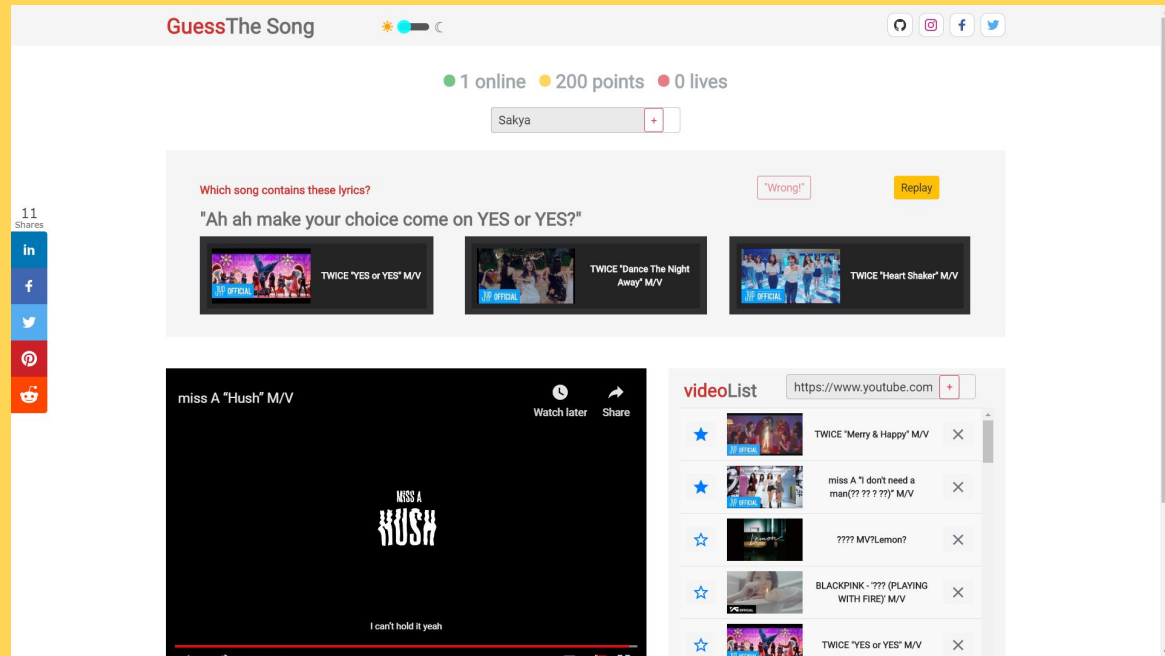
GuessThe Song

1 online 200 points 0 lives

Sakya +

11
Shares

Which song contains these lyrics?

"Wrong!"

Replay

"Ah ah make your choice come on YES or YES?"

JYP OFFICIAL TWICE "YES or YES" M/V

JYP OFFICIAL TWICE "Dance The Night Away" M/V

JYP OFFICIAL TWICE "Heart Shaker" M/V

miss A "Hush" M/V

Watch later

Share

MISS A HUSH

I can't hold it yeah

videoList https://www.youtube.com +

JYP OFFICIAL TWICE "Merry & Happy" M/V

JYP OFFICIAL miss A "I don't need a man(?? ?? ? ??)" M/V

Lemon ???? MV?Lemon?

YG OFFICIAL BLACKPINK - '??? (PLAYING WITH FIRE)' M/V

TWICE "YES or YES" M/V